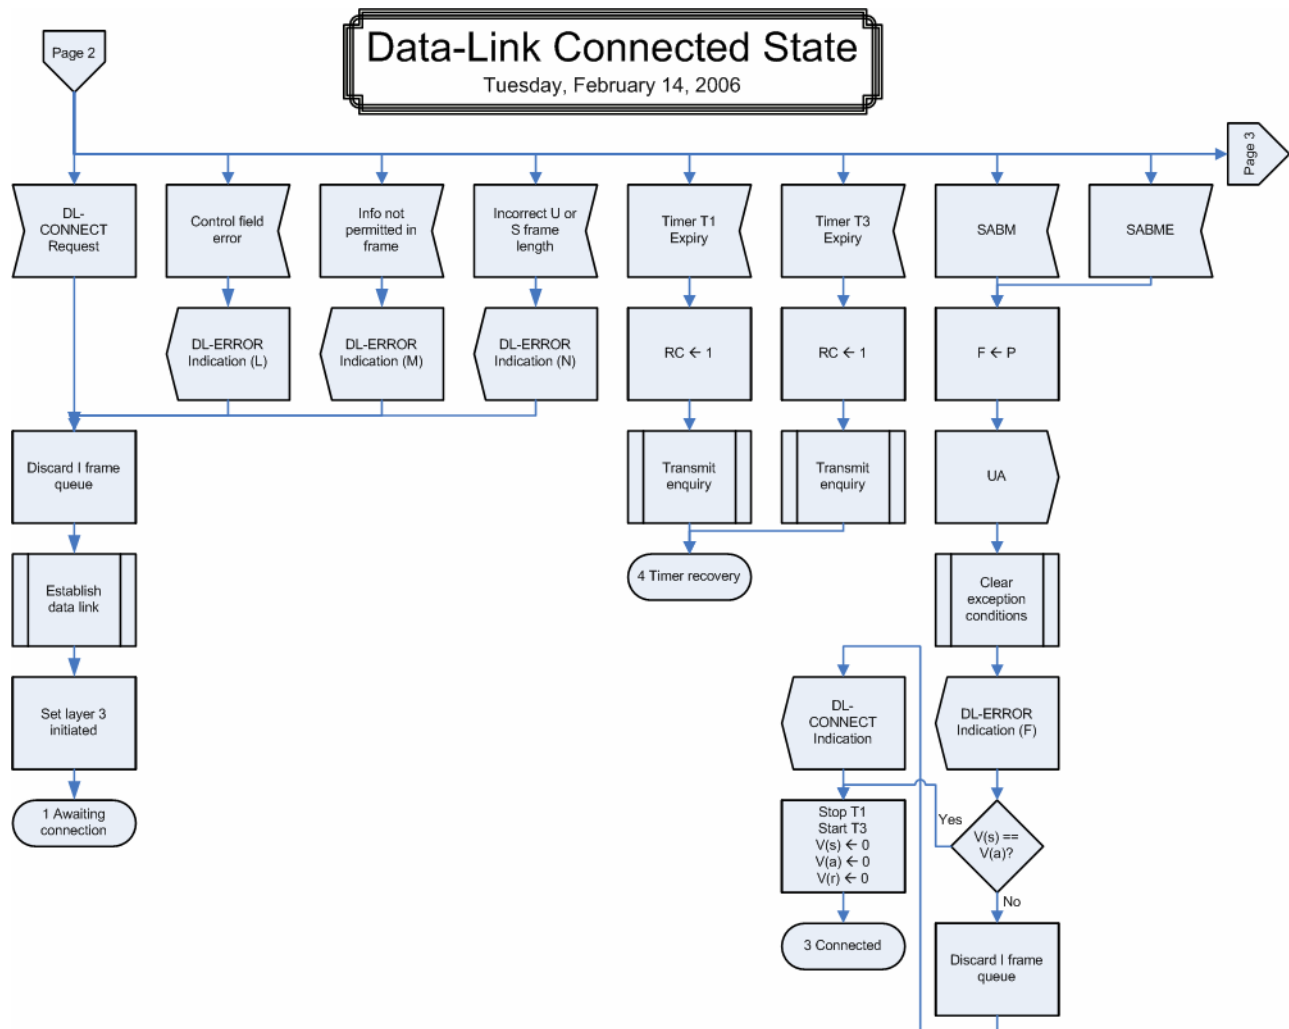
Page 2

Data-Link Connected State
Tuesday, February 14, 2006

Page 3

DL-CONNECT Request

Control field error

Info not permitted in frame

Incorrect U or S frame length

Timer T1 Expiry

Timer T3 Expiry

SABM

SABME

DL-ERROR Indication (L)

DL-ERROR Indication (M)

DL-ERROR Indication (N)

RC $\leftarrow$ 1

RC $\leftarrow$ 1

F $\leftarrow$ P

Discard I frame queue

Transmit enquiry

Transmit enquiry

UA

4 Timer recovery

Establish data link

Clear exception conditions

Set layer 3 initiated

DL-CONNECT Indication

DL-ERROR Indication (F)

1 Awaiting connection

Stop T1
Start T3
V(s) $\leftarrow$ 0
V(a) $\leftarrow$ 0
V(r) $\leftarrow$ 0

Yes

V(s) == V(a)?

No

3 Connected

Discard I frame queue